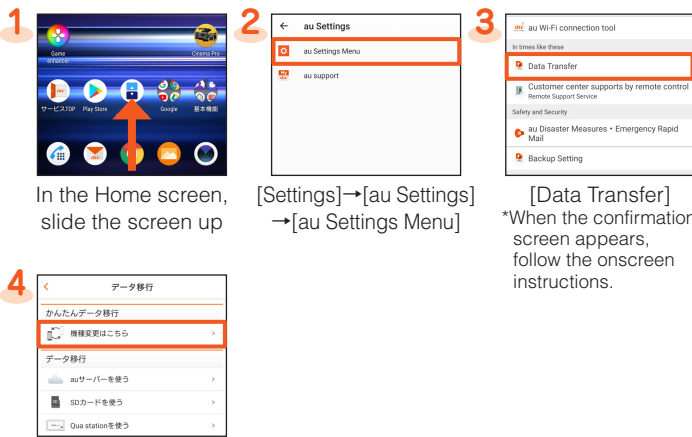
1

Game enhancer

Cinema Pro

サービスTOP Play Store Google 基本機能

In the Home screen, slide the screen up

2

au Settings

au Settings Menu

au support

[Settings]→[au Settings] →[au Settings Menu]

3

au Wi-Fi connection tool

In times like these

Data Transfer

Customer center supports by remote control
Remote Support Service

Safety and Security

au Disaster Measures・Emergency Rapid Mail

Backup Setting

[Data Transfer]
*When the confirmation screen appears, follow the onscreen instructions.

4

データ移行

かんたんデータ移行

機種変更はこちら

データ移行

auサーバーを使う

SDカードを使う

Qua stationを使う